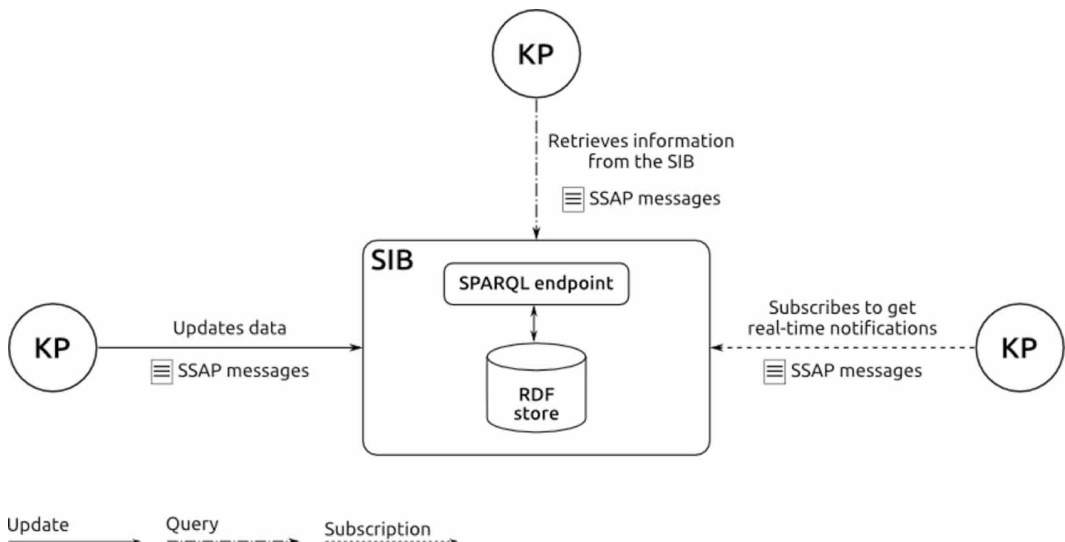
KP

Retrieves information from the SIB

SSAP messages

SIB

SPARQL endpoint

RDF store

KP

Updates data

SSAP messages

Subscribes to get real-time notifications

SSAP messages

KP

Update

Query

Subscription